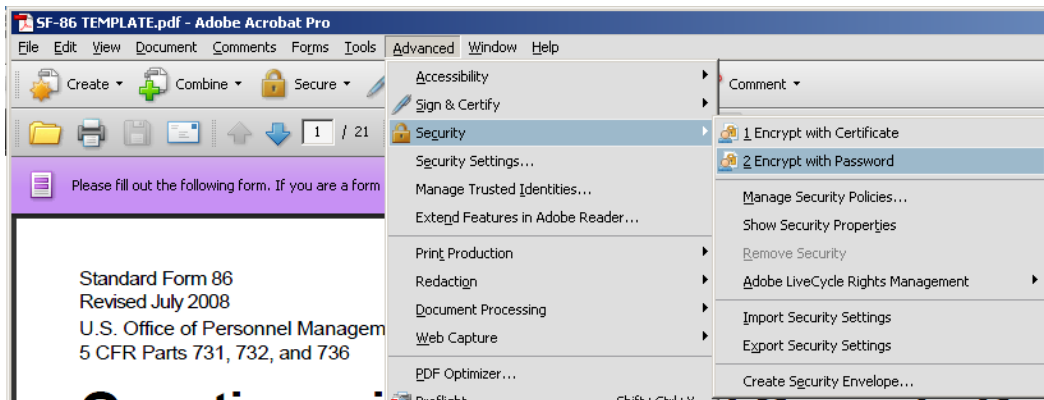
SF-86 TEMPLATE.pdf - Adobe Acrobat Pro

File Edit View Document Comments Forms Tools Advanced Window Help

Create Combine Secure

1 / 21

Please fill out the following form. If you are a form

Standard Form 86
Revised July 2008
U.S. Office of Personnel Managem
5 CFR Parts 731, 732, and 736

Accessibility
Sign & Certify
Security
Security Settings...
Manage Trusted Identities...
Extend Features in Adobe Reader...
Print Production
Redaction
Document Processing
Web Capture
PDF Optimizer...
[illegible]

Comment

1 Encrypt with Certificate
2 Encrypt with Password
Manage Security Policies...
Show Security Properties
Remove Security
Adobe LiveCycle Rights Management
Import Security Settings
Export Security Settings
Create Security Envelope...